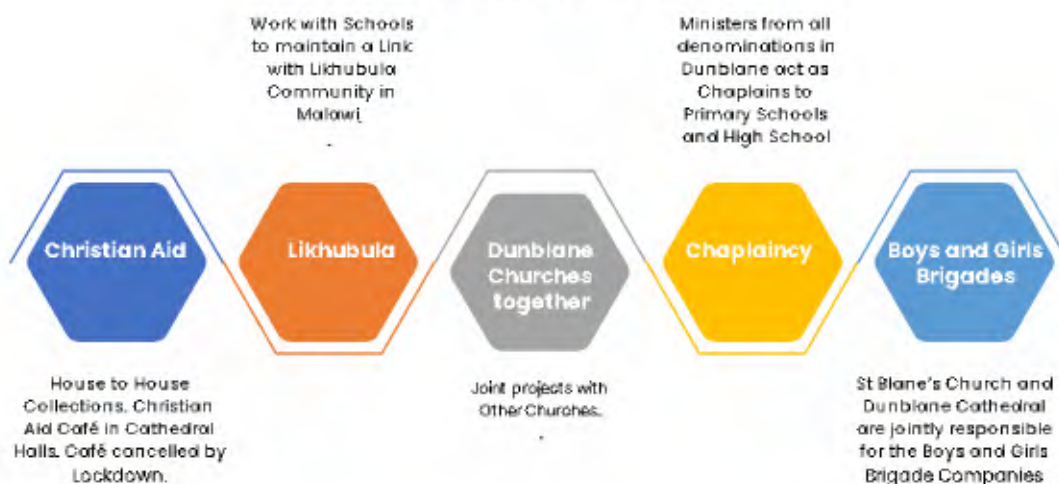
Work with Schools to maintain a Link with Likhubula Community in Malawi.

Ministers from all denominations in Dunblane act as Chaplains to Primary Schools and High School

Christian Aid

Likhubula

Dunblane Churches together

Chaplaincy

Boys and Girls Brigades

House to House Collections. Christian Aid Café in Cathedral Halls. Café cancelled by Lockdown.

Joint projects with Other Churches.

St Blane's Church and Dunblane Cathedral are jointly responsible for the Boys and Girls Brigade Companies